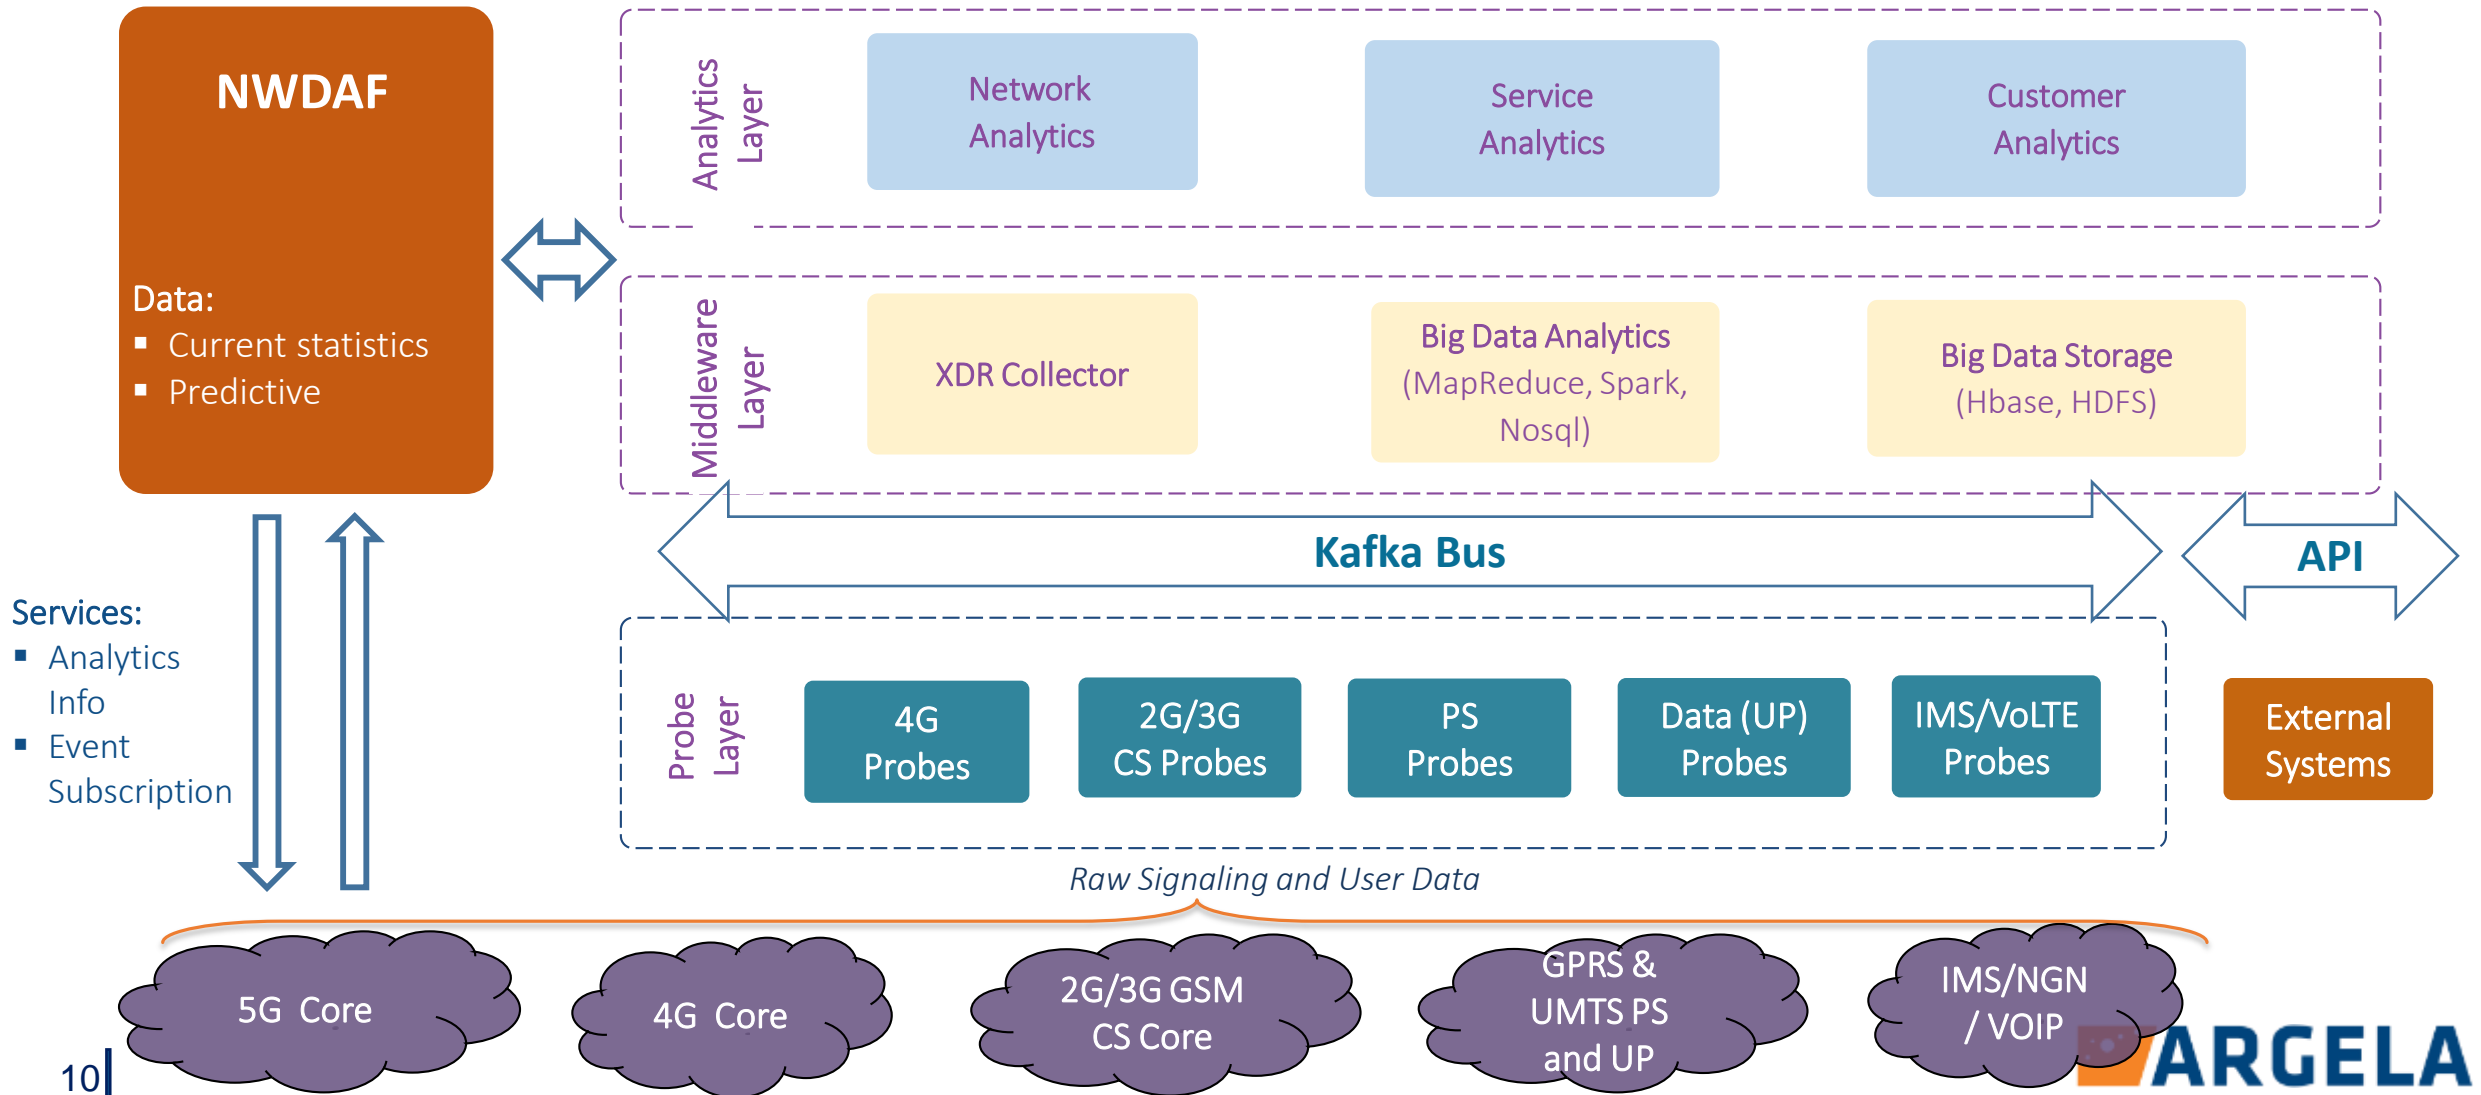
NWDAF

Data:
- Current statistics
- Predictive

Analytics Layer

Network Analytics

Service Analytics

Customer Analytics

Middleware Layer

XDR Collector

Big Data Analytics (MapReduce, Spark, Nosql)

Big Data Storage (Hbase, HDFS)

Kafka Bus

API

Services:
- Analytics Info
- Event Subscription

Probe Layer

4G Probes

2G/3G CS Probes

PS Probes

Data (UP) Probes

IMS/VoLTE Probes

External Systems

Raw Signaling and User Data

5G Core

4G Core

2G/3G GSM CS Core

GPRS & UMTS PS and UP

IMS/NGN / VOIP

10

ARGELA